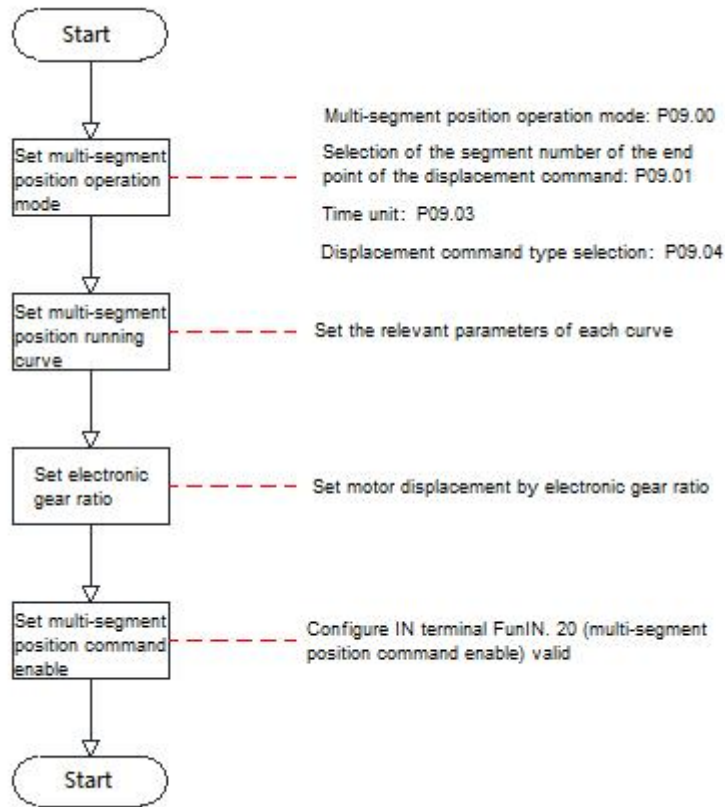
Start

Set multi-segment position operation mode

Multi-segment position operation mode: P09.00

Selection of the segment number of the end point of the displacement command: P09.01

Time unit: P09.03

Displacement command type selection: P09.04

Set multi-segment position running curve

Set the relevant parameters of each curve

Set electronic gear ratio

Set motor displacement by electronic gear ratio

Set multi-segment position command enable

Configure IN terminal FunIN. 20 (multi-segment position command enable) valid

Start